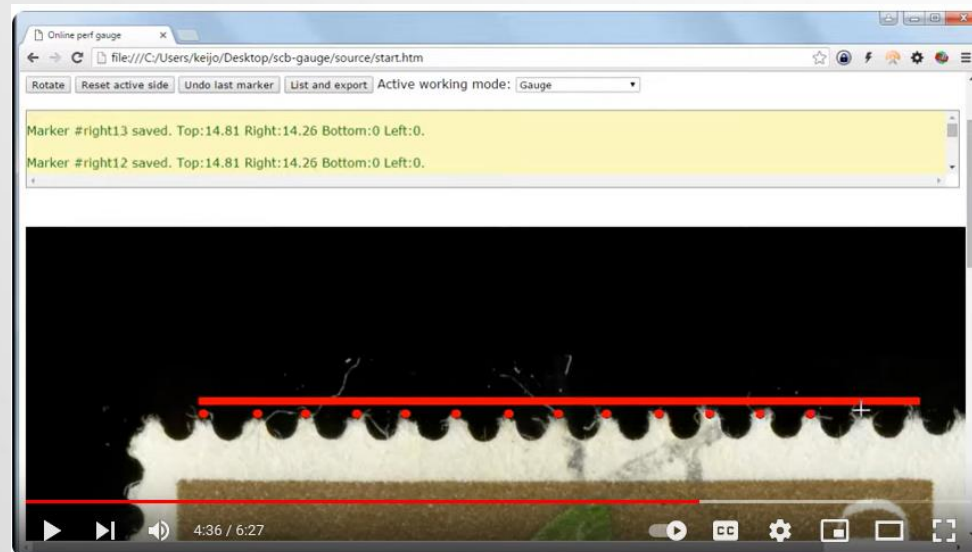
Online perf gauge

file:///C:/Users/keijo/Desktop/scb-gauge/source/start.htm

Rotate | Reset active side | Undo last marker | List and export | Active working mode: Gauge

Marker #right13 saved. Top:14.81 Right:14.26 Bottom:0 Left:0.

Marker #right12 saved. Top:14.81 Right:14.26 Bottom:0 Left:0.

4:36 / 6:27

CC